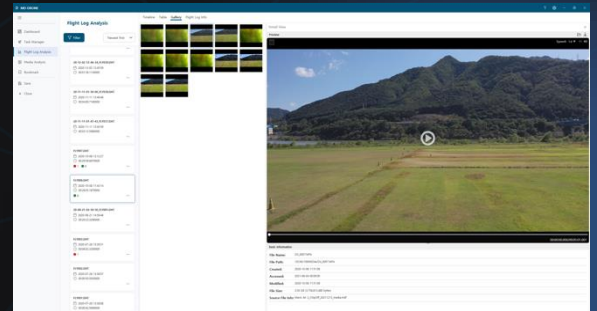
Flight Log Analysis

Filter

Dashboard

Flight Log Analysis

Timeline Table Gallery Flight Log Info

Preview

Basic Information

File Name

File Path

Created

Accessed

Modified

File Size

Source File Info

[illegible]